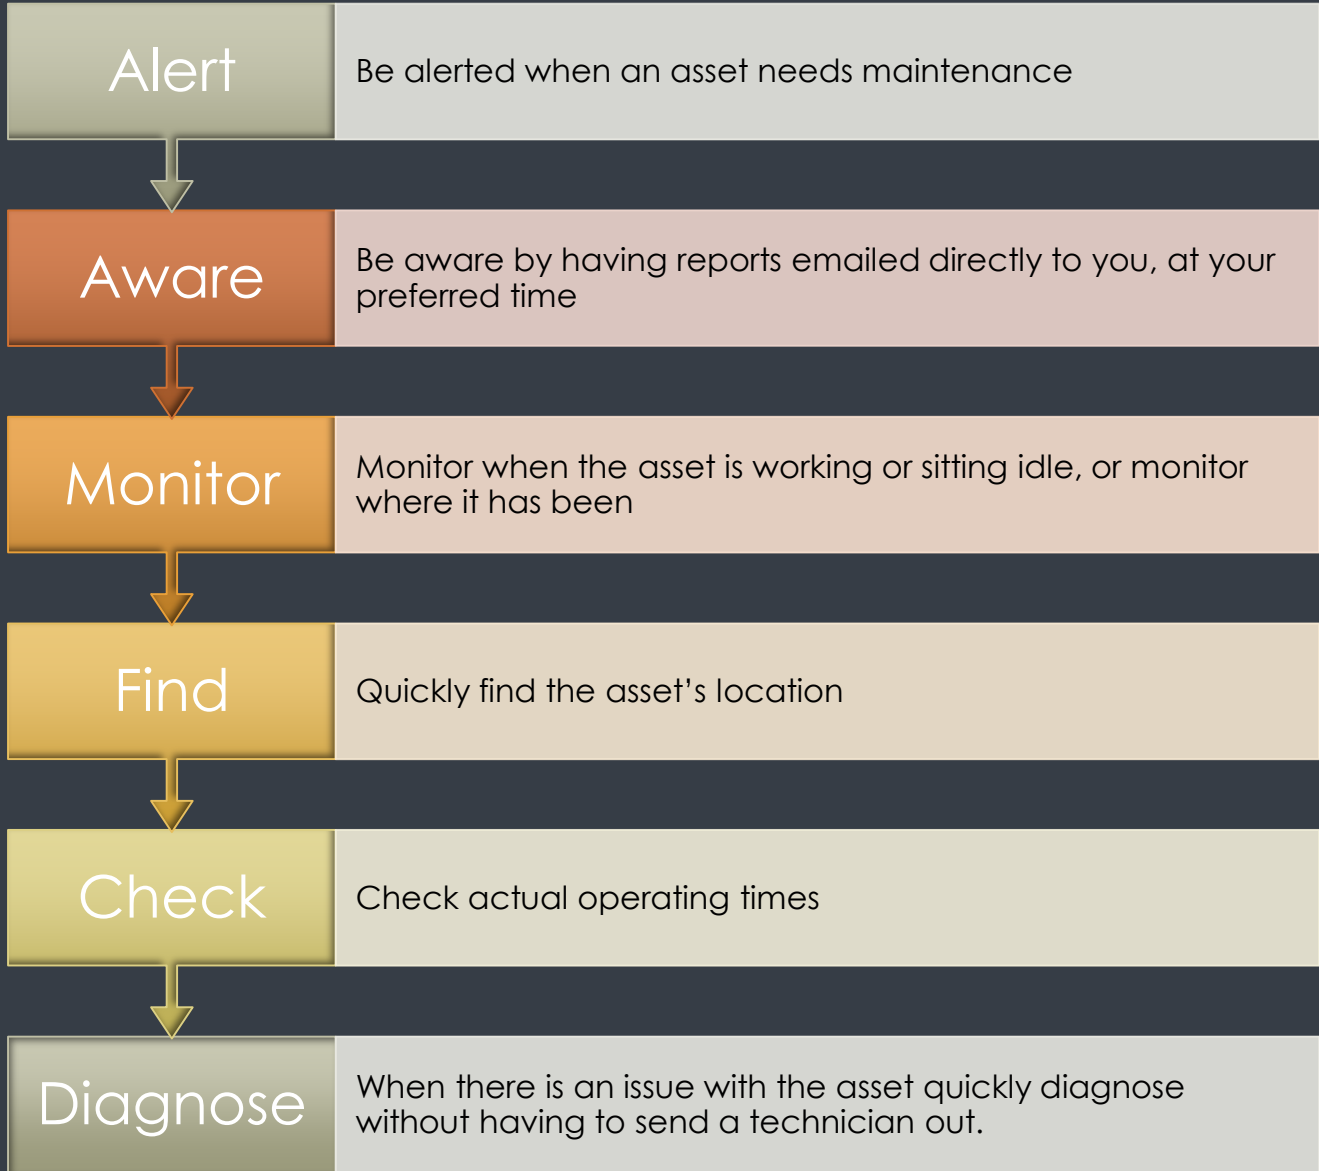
Alert

Be alerted when an asset needs maintenance

Aware

Be aware by having reports emailed directly to you, at your preferred time

Monitor

Monitor when the asset is working or sitting idle, or monitor where it has been

Find

Quickly find the asset’s location

Check

Check actual operating times

Diagnose

When there is an issue with the asset quickly diagnose without having to send a technician out.